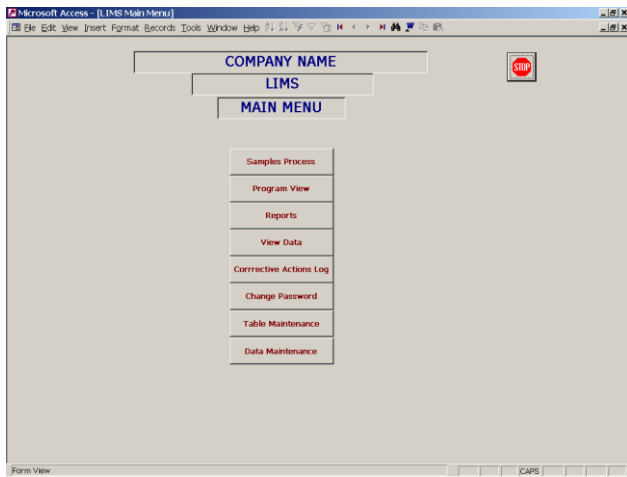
Microsoft Access - [LIMS Main Menu]
File Edit View Insert Format Records Tools Window Help

COMPANY NAME
LIMS
MAIN MENU

STOP

Samples Process
Program View
Reports
View Data
Corrrective Actions Log
Change Password
Table Maintenance
Data Maintenance

Form View
CAPS